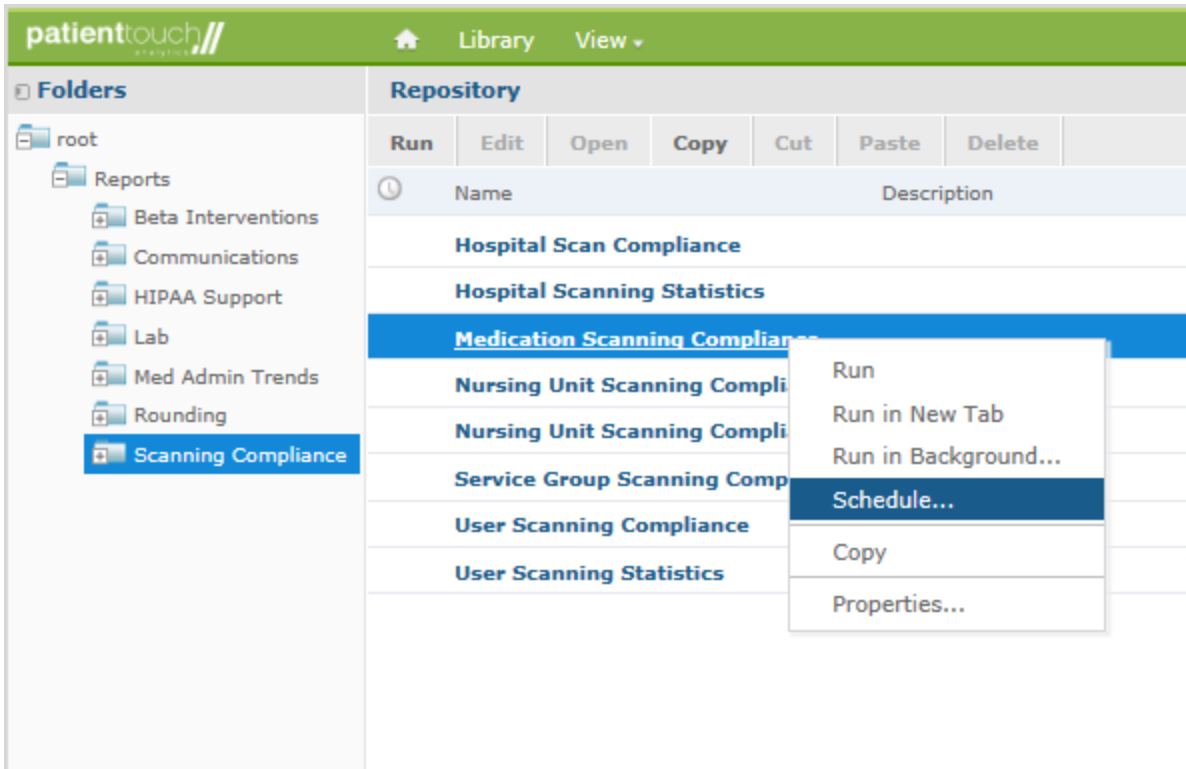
patienttouch analytics

Library View

Folders

root
Reports
Beta Interventions
Communications
HIPAA Support
Lab
Med Admin Trends
Rounding
Scanning Compliance

Repository

| Run | Edit | Open | Copy | Cut | Paste | Delete |
|---|---|---|---|---|---|---|

| | Name | Description |
|---|---|---|
| | Hospital Scan Compliance | |
| | Hospital Scanning Statistics | |
| | Medication Scanning Complian | |
| | Nursing Unit Scanning Compli | |
| | Nursing Unit Scanning Compli | |
| | Service Group Scanning Comp | |
| | User Scanning Compliance | |
| | User Scanning Statistics | |

Run
Run in New Tab
Run in Background...
Schedule...
Copy
Properties...